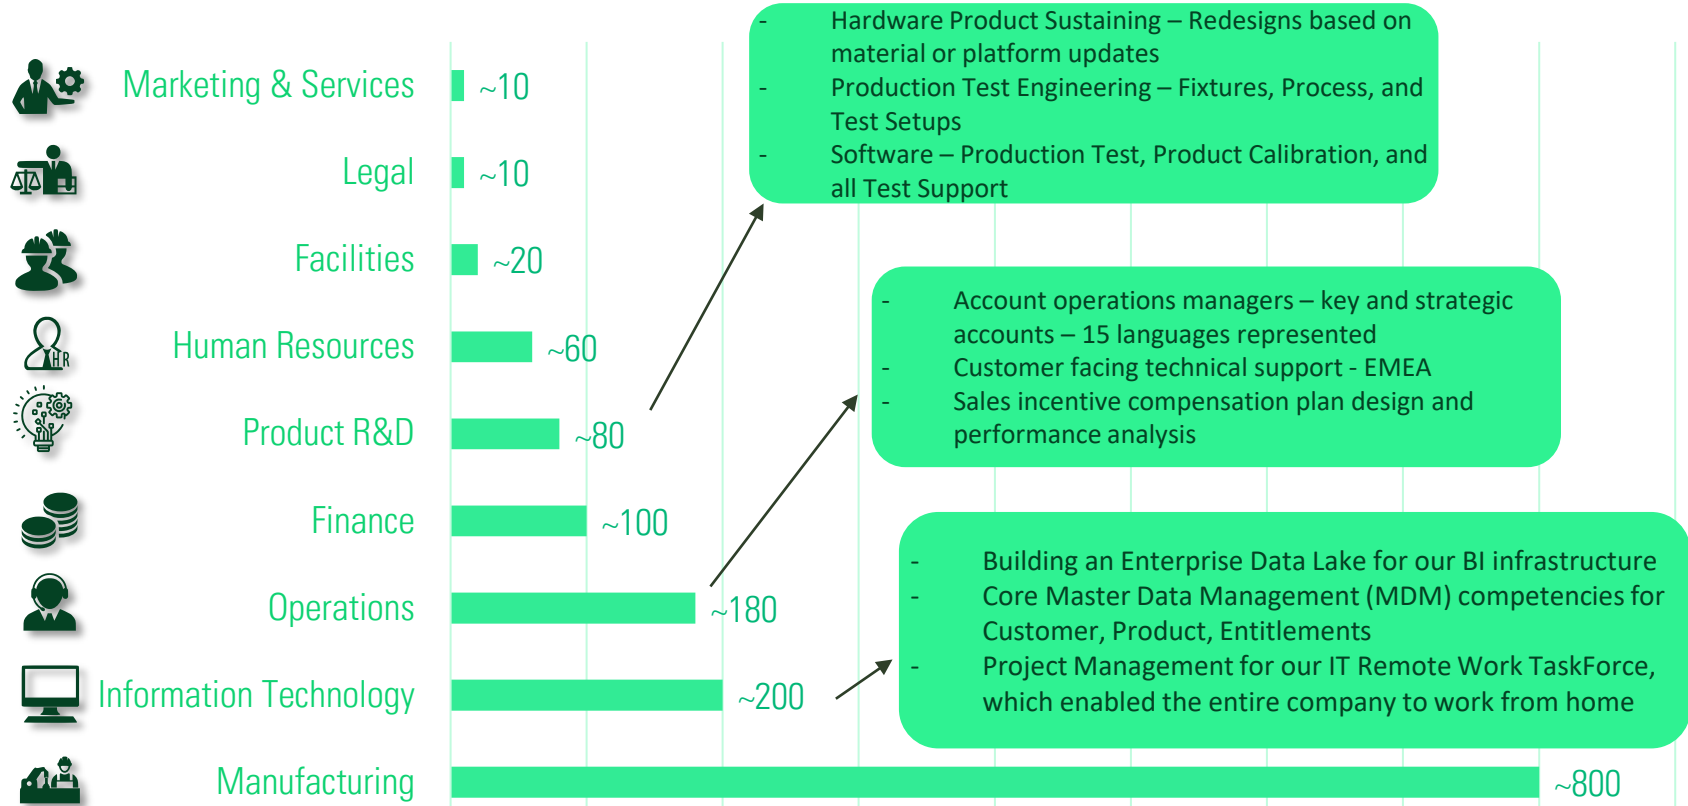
Marketing & Services ~10

Legal ~10

Facilities ~20

Human Resources ~60

Product R&D ~80

Finance ~100

Operations ~180

Information Technology ~200

Manufacturing ~800

- Hardware Product Sustaining – Redesigns based on material or platform updates
- Production Test Engineering – Fixtures, Process, and Test Setups
- Software – Production Test, Product Calibration, and all Test Support

- Account operations managers – key and strategic accounts – 15 languages represented
- Customer facing technical support - EMEA
- Sales incentive compensation plan design and performance analysis

- Building an Enterprise Data Lake for our BI infrastructure
- Core Master Data Management (MDM) competencies for Customer, Product, Entitlements
- Project Management for our IT Remote Work TaskForce, which enabled the entire company to work from home